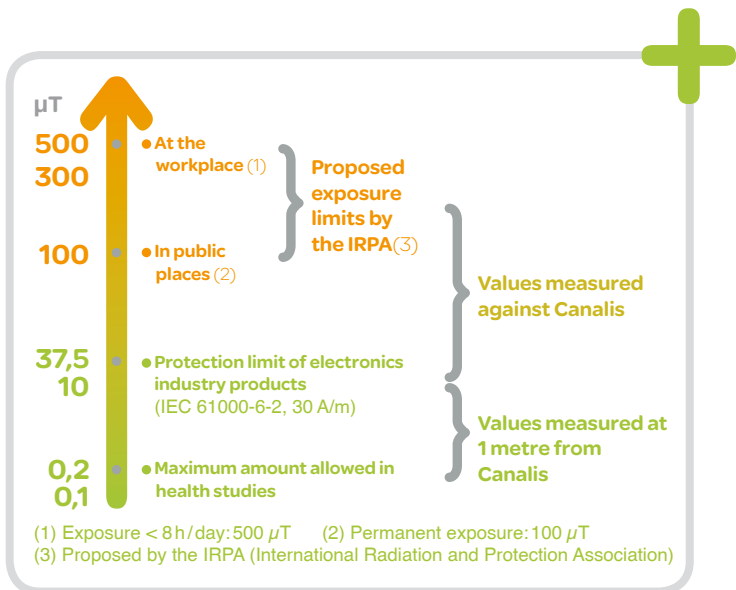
µT

500
300

At the workplace (1)

Proposed exposure limits by the IRPA (3)

100

In public places (2)

Values measured against Canalis

37,5
10

Protection limit of electronics industry products (IEC 61000-6-2, 30 A/m)

Values measured at 1 metre from Canalis

0,2
0,1

Maximum amount allowed in health studies

(1) Exposure < 8 h / day: 500 $\mu$T (2) Permanent exposure: 100 $\mu$T
(3) Proposed by the IRPA (International Radiation and Protection Association)